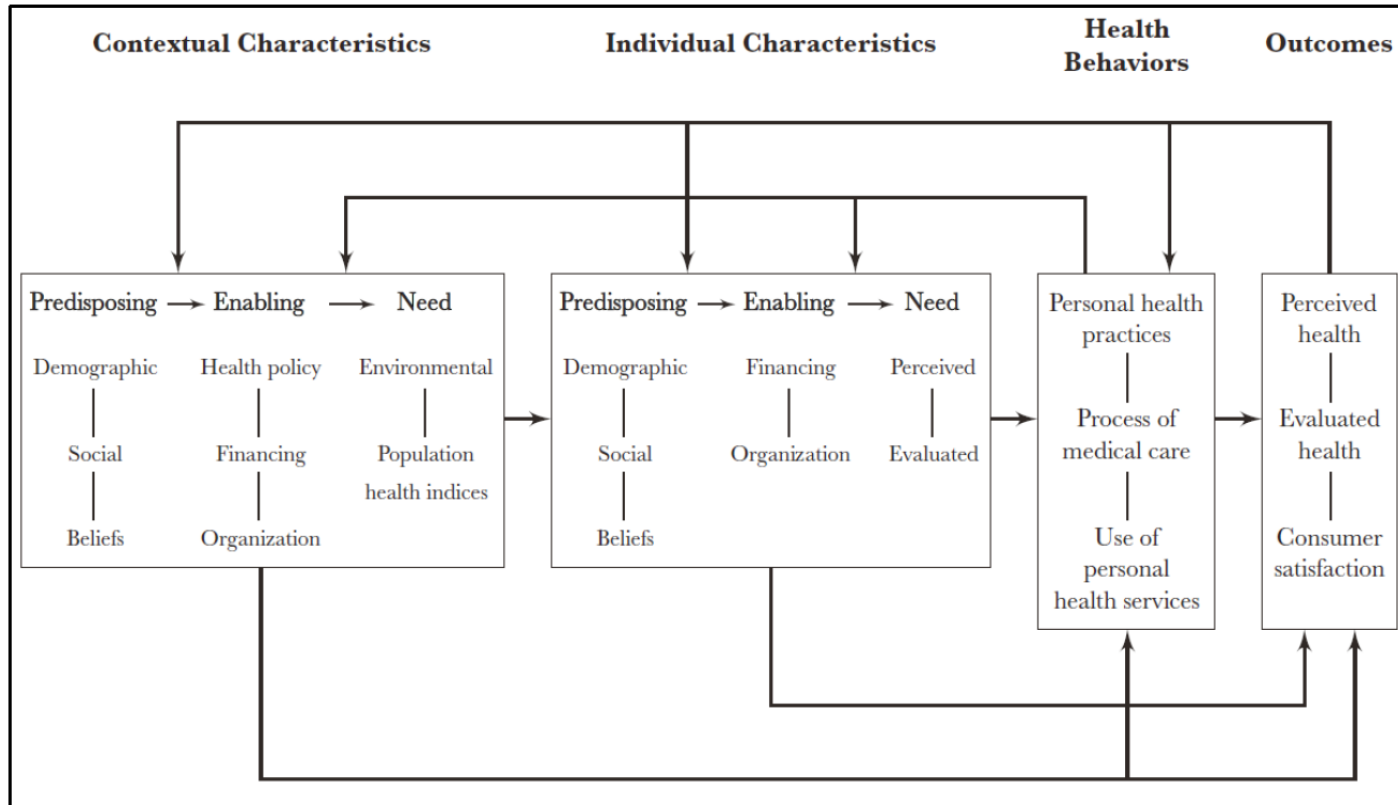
Contextual Characteristics

Individual Characteristics

Health Behaviors

Outcomes

Predisposing → Enabling → Need

Demographic

Social

Beliefs

Health policy

Financing

Organization

Environmental

Population health indices

Predisposing → Enabling → Need

Demographic

Social

Beliefs

Financing

Organization

Perceived

Evaluated

Personal health practices

Process of medical care

Use of personal health services

Perceived health

Evaluated health

Consumer satisfaction